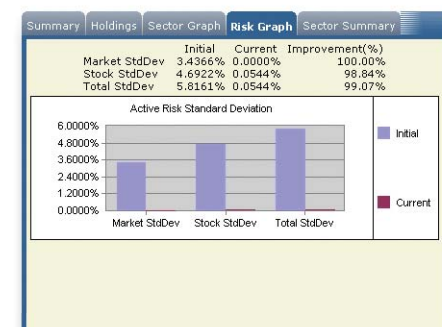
Summary | Holdings | Sector Graph | Risk Graph | Sector Summary

| | Initial | Current | Improvement(%) |
|---|---|---|---|
| Market StdDev | 3.4366% | 0.0000% | 100.00% |
| Stock StdDev | 4.6922% | 0.0544% | 98.84% |
| Total StdDev | 5.8161% | 0.0544% | 99.07% |

Active Risk Standard Deviation

6.0000%
4.8000%
3.6000%
2.4000%
1.2000%
0.0000%

Market StdDev
Stock StdDev
Total StdDev

Initial
Current